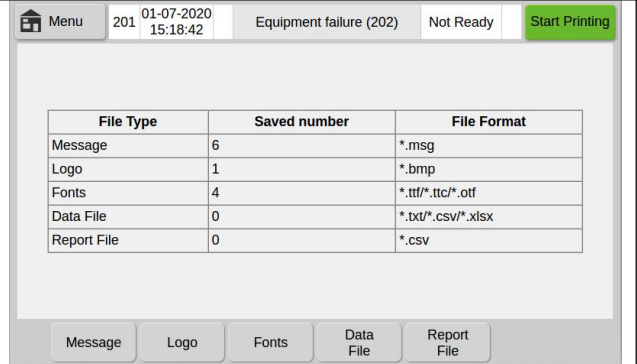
Menu 201 01-07-2020 15:18:42 Equipment failure (202) Not Ready Start Printing

| File Type | Saved number | File Format |
|---|---|---|
| Message | 6 | *.msg |
| Logo | 1 | *.bmp |
| Fonts | 4 | *.ttf/*.ttc/*.otf |
| Data File | 0 | *.txt/*.csv/*.xlsx |
| Report File | 0 | *.csv |

Message Logo Fonts Data File Report File